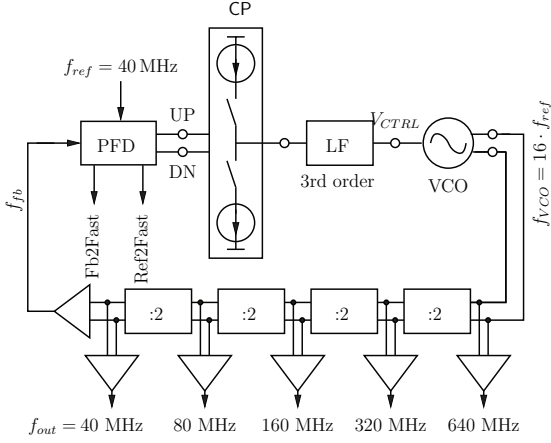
CP

$f_{ref} = 40\,\text{MHz}$

PFD

UP

DN

LF

3rd order

$V_{CTRL}$

VCO

$f_{VCO} = 16 \cdot f_{ref}$

$f_{fb}$

Fb2Fast

Ref2Fast

:2

:2

:2

:2

$f_{out} = 40$ MHz

80 MHz

160 MHz

320 MHz

640 MHz